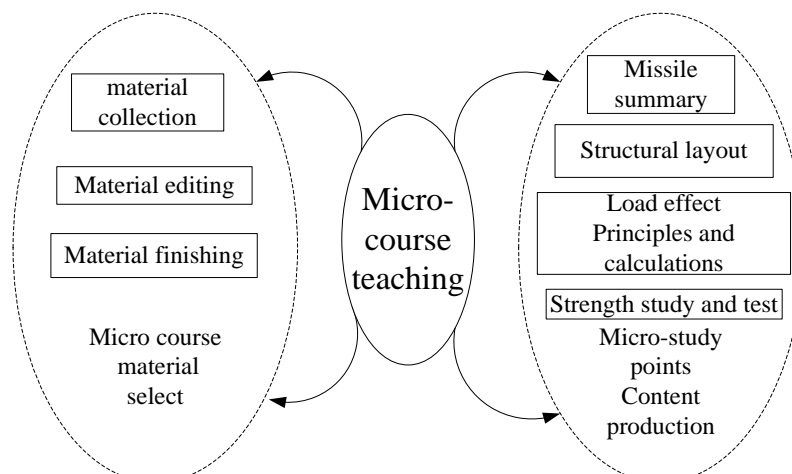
material collection

Material editing

Material finishing

Micro course material select

Micro-course teaching

Missile summary

Structural layout

Load effect Principles and calculations

Strength study and test

Micro-study points Content production